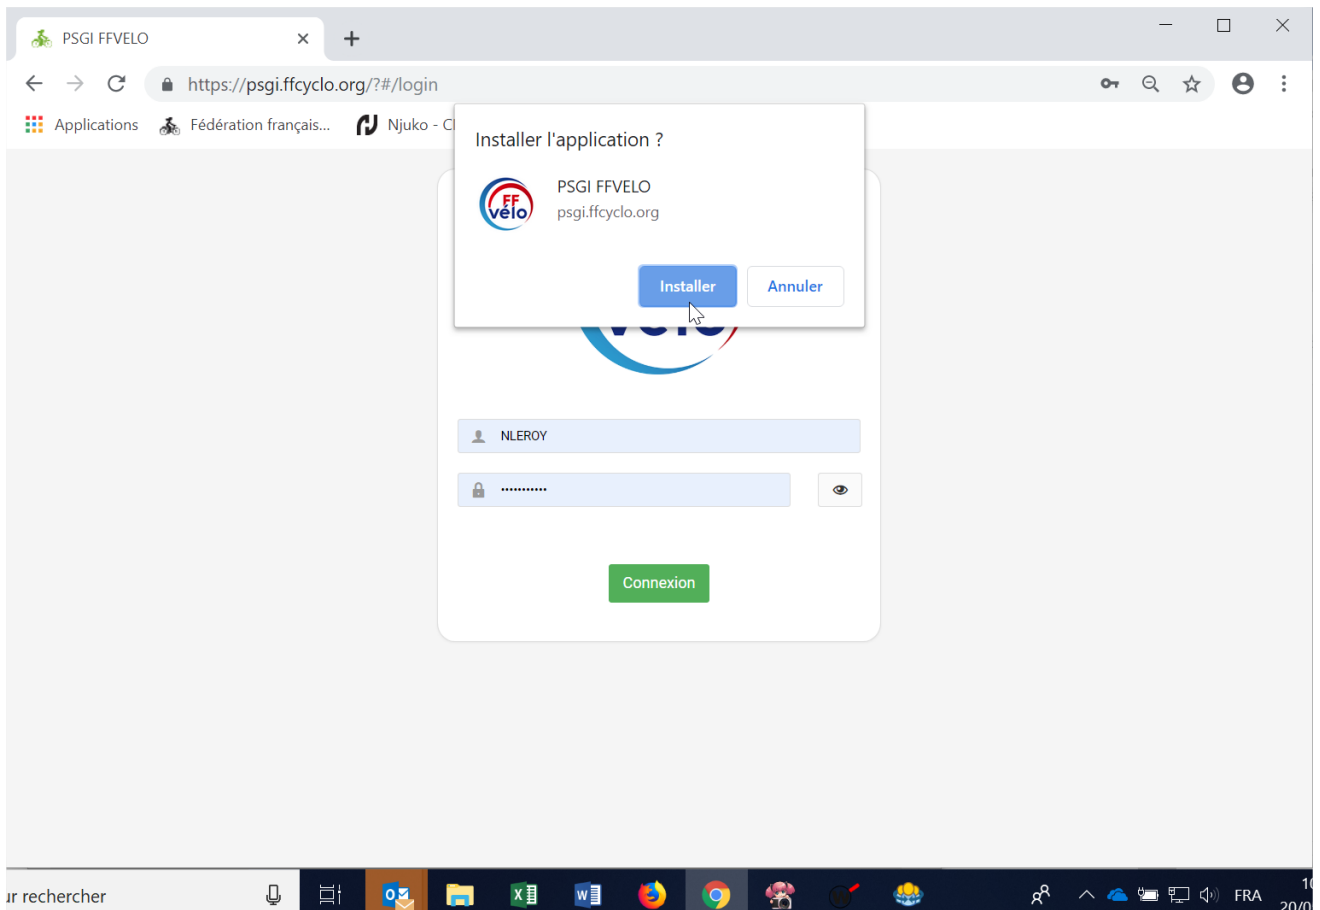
PSGI FFVELO

https://psgi.ffcyclo.org/?#/login

Applications Fédération français... Njuko - Cl

Installer l'application ?

PSGI FFVELO
psgi.ffcyclo.org

Installer Annuler

NLEROY

••••••••••••

Connexion

ır rechercher

FRA

1(
20/0